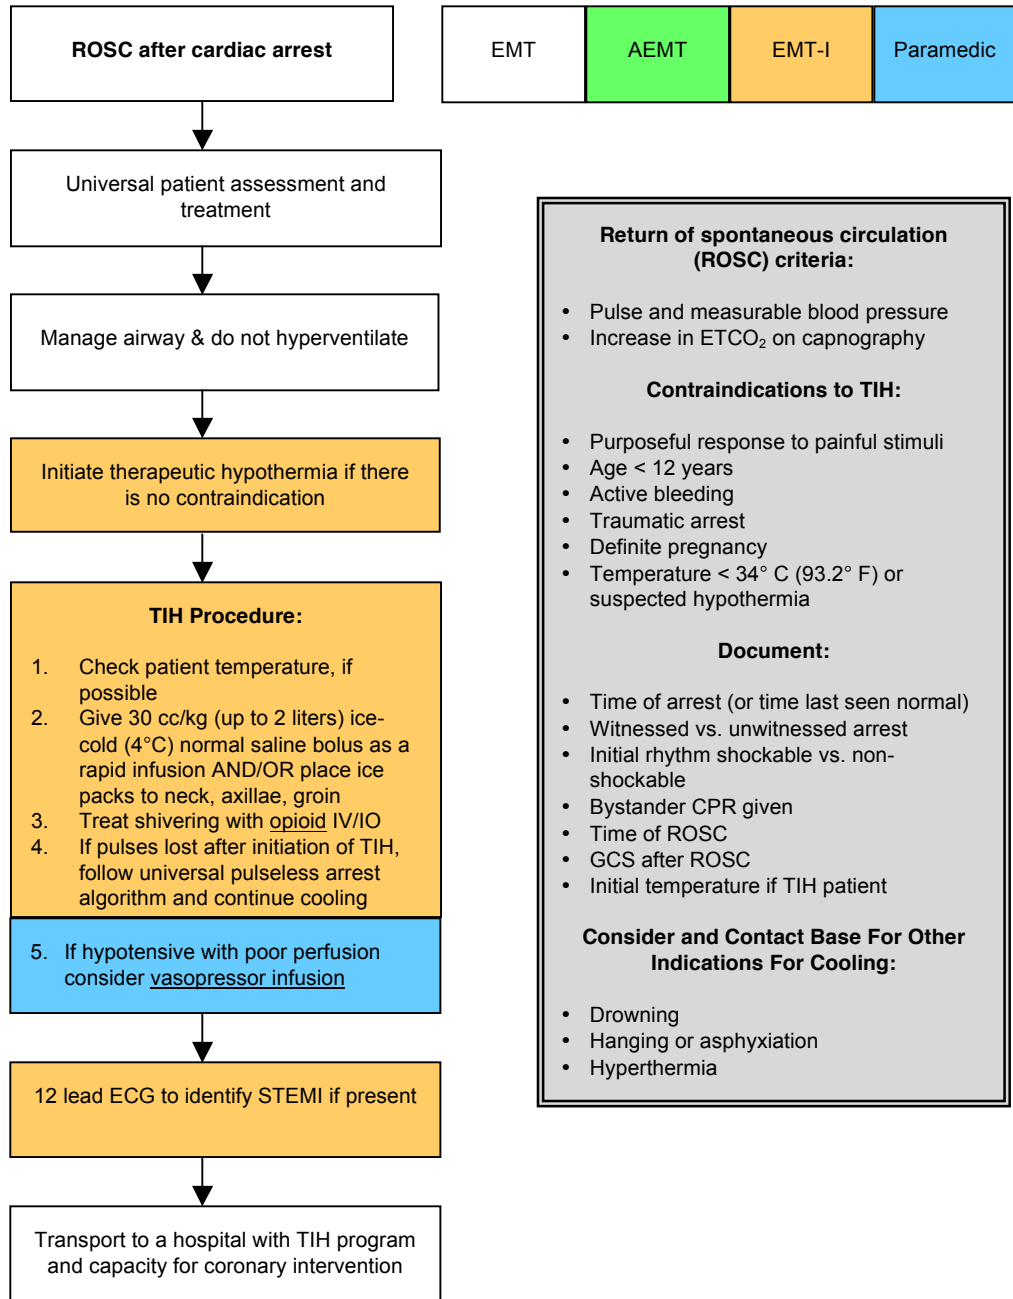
ROSC after cardiac arrest

| EMT | AEMT | EMT-I | Paramedic |
|---|---|---|---|

Universal patient assessment and treatment

Manage airway & do not hyperventilate

Initiate therapeutic hypothermia if there is no contraindication

TIH Procedure:

1. Check patient temperature, if possible
2. Give 30 cc/kg (up to 2 liters) ice-cold (4°C) normal saline bolus as a rapid infusion AND/OR place ice packs to neck, axillae, groin
3. Treat shivering with opioid IV/IO
4. If pulses lost after initiation of TIH, follow universal pulseless arrest algorithm and continue cooling

5. If hypotensive with poor perfusion consider vasopressor infusion

12 lead ECG to identify STEMI if present

Transport to a hospital with TIH program and capacity for coronary intervention

Return of spontaneous circulation (ROSC) criteria:

• Pulse and measurable blood pressure
• Increase in $ETCO_2$ on capnography

Contraindications to TIH:

• Purposeful response to painful stimuli
• Age < 12 years
• Active bleeding
• Traumatic arrest
• Definite pregnancy
• Temperature < 34° C (93.2° F) or suspected hypothermia

Document:

• Time of arrest (or time last seen normal)
• Witnessed vs. unwitnessed arrest
• Initial rhythm shockable vs. non-shockable
• Bystander CPR given
• Time of ROSC
• GCS after ROSC
• Initial temperature if TIH patient

Consider and Contact Base For Other Indications For Cooling:

• Drowning
• Hanging or asphyxiation
• Hyperthermia